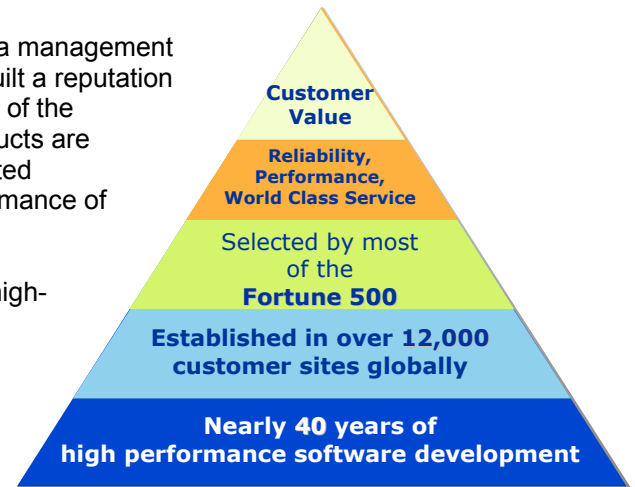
a management
uilt a reputation
of the
ucts are
ted
mance of

igh-

Customer Value

Reliability, Performance, World Class Service

Selected by most of the **Fortune 500**

Established in over 12,000 customer sites globally

Nearly 40 years of high performance software development